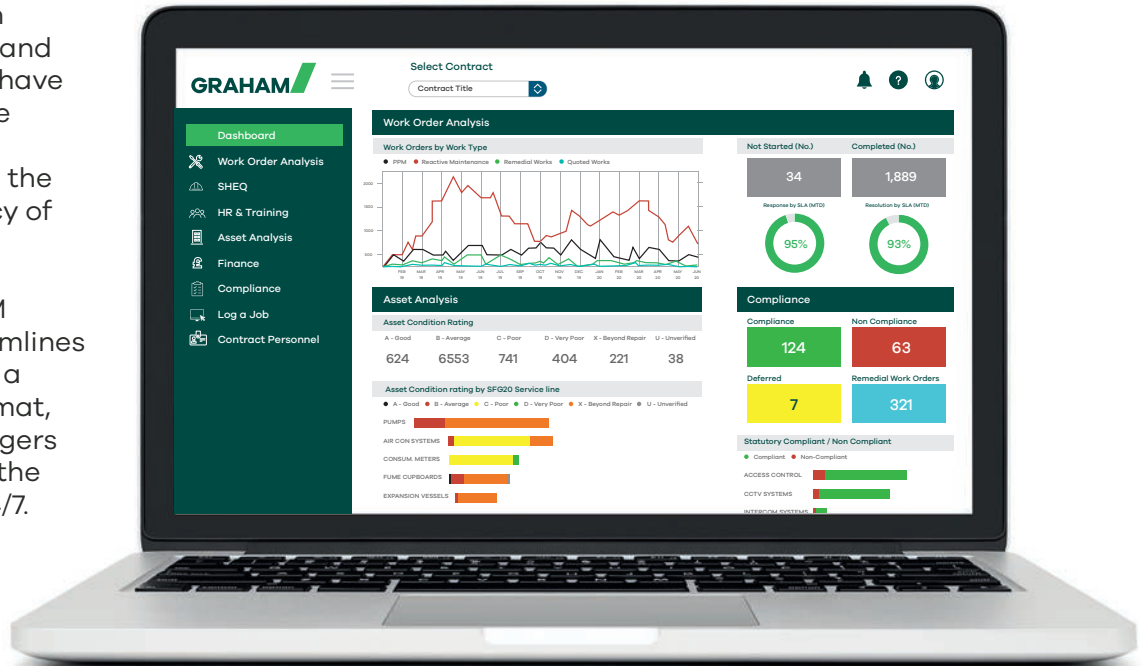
n
and
have
e

the
cy of

M
mlines
a
mat,
gers
the
/7.

GRAHAM

Select Contract

Contract Title

Dashboard

Work Order Analysis

SHEQ

HR & Training

Asset Analysis

Finance

Compliance

Log a Job

Contract Personnel

Work Order Analysis

Work Orders by Work Type

PPM Reactive Maintenance Remedial Works Quoted Works

2000
1500
1000
500

FEB MAR APR MAY JUN JUL SEP OCT NOV DEC JAN FEB MAR APR MAY JUN

Not Started (No.)

Completed (No.)

34

1,889

Response by SLA (MTD)

Resolution by SLA (MTD)

95%

93%

Asset Analysis

Asset Condition Rating

| A - Good | B - Average | C - Poor | D - Very Poor | X - Beyond Repair | U - Unverified |
|---|---|---|---|---|---|
| 624 | 6553 | 741 | 404 | 221 | 38 |

Asset Condition rating by SFG20 Service line

A - Good B - Average C - Poor D - Very Poor X - Beyond Repair U - Unverified

PUMPS

AIR CON SYSTEMS

CONSUM. METERS

FUME CUPBOARDS

EXPANSION VESSELS

Compliance

Compliance

Non Compliance

124

63

Deferred

Remedial Work Orders

7

321

Statutory Compliant / Non Compliant

Compliant Non-Compliant

ACCESS CONTROL

CCTV SYSTEMS

INTERCOM SYSTEMS